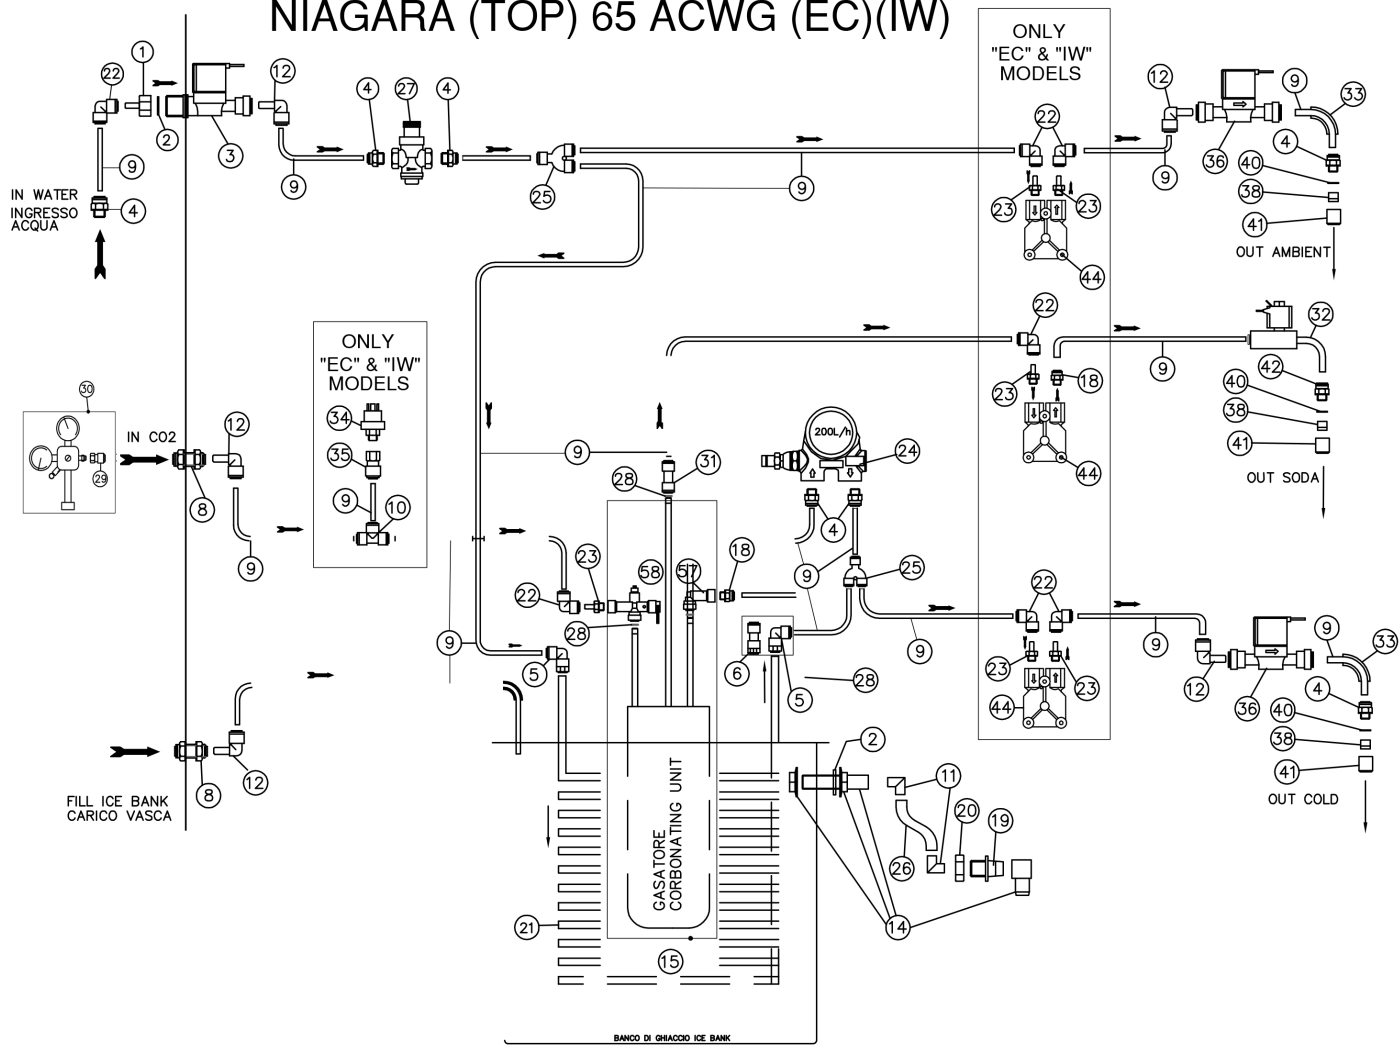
NIAGARA (TOP) 65 ACWG (EC)(IW)

ONLY "EC" & "IW" MODELS

1
22
12
4
27
4
2
3
9
9
25
9
IN WATER INGRESSO ACQUA
4

12
9
33
22
36
4
40
9
38
23
23
41
OUT AMBIENT
44

22
32
9
23
18
42
40
38
41
OUT SODA
44

ONLY "EC" & "IW" MODELS
34
35
9
10

30
29
IN CO2
12
8
9

9
31
28
200L/h
24
4
23
58
57
18
9
25
22
28
22
9
6
5
9
9
5
28
23
23
12
36
44
33
4
40
38
41
OUT COLD

8
12
FILL ICE BANK CARICO VASCA

2
11
20
19
26
GASATORE CORBONATING UNIT
21
14
15
BANCO DI GHIACCIO ICE BANK